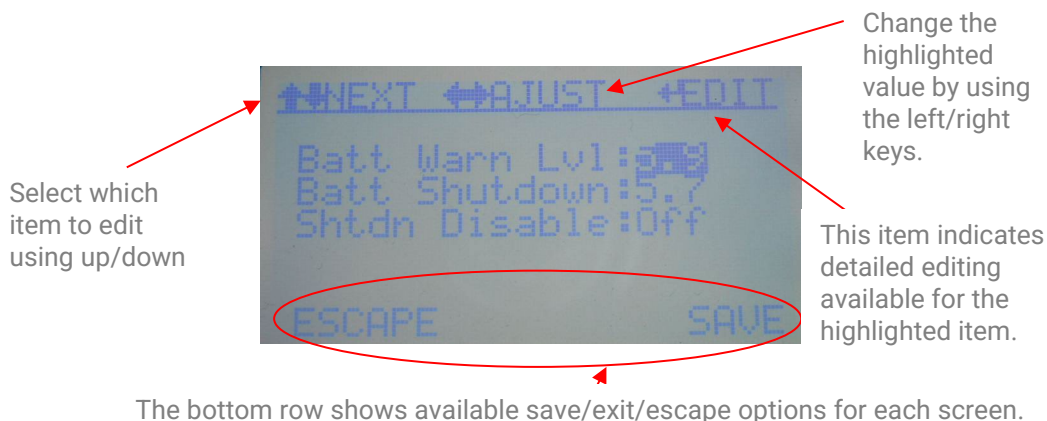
Change the highlighted value by using the left/right keys.

↑↓NEXT ↔AJUST ←EDIT

Batt Warn Lvl:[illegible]
Batt Shutdown:5.7
Shtdn Disable:Off

ESCAPE SAVE

Select which item to edit using up/down

This item indicates detailed editing available for the highlighted item.

The bottom row shows available save/exit/escape options for each screen.